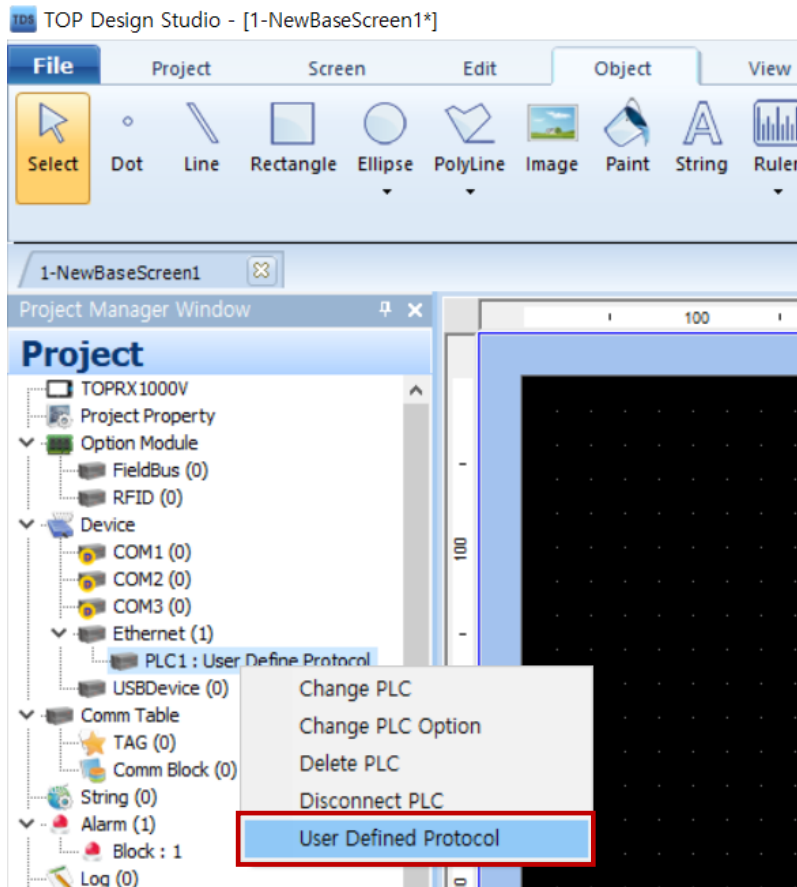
TDS TOP Design Studio - [1-NewBaseScreen1*]

File Project Screen Edit Object View

Select Dot Line Rectangle Ellipse PolyLine Image Paint String Ruler

1-NewBaseScreen1

Project Manager Window

Project

TOPRX1000V
Project Property
Option Module
FieldBus (0)
RFID (0)
Device
COM1 (0)
COM2 (0)
COM3 (0)
Ethernet (1)
PLC1 : User Define Protocol
USBDevice (0)
Comm Table
TAG (0)
Comm Block (0)
String (0)
Alarm (1)
Block : 1
Log (0)

100

100

Change PLC
Change PLC Option
Delete PLC
Disconnect PLC
User Defined Protocol